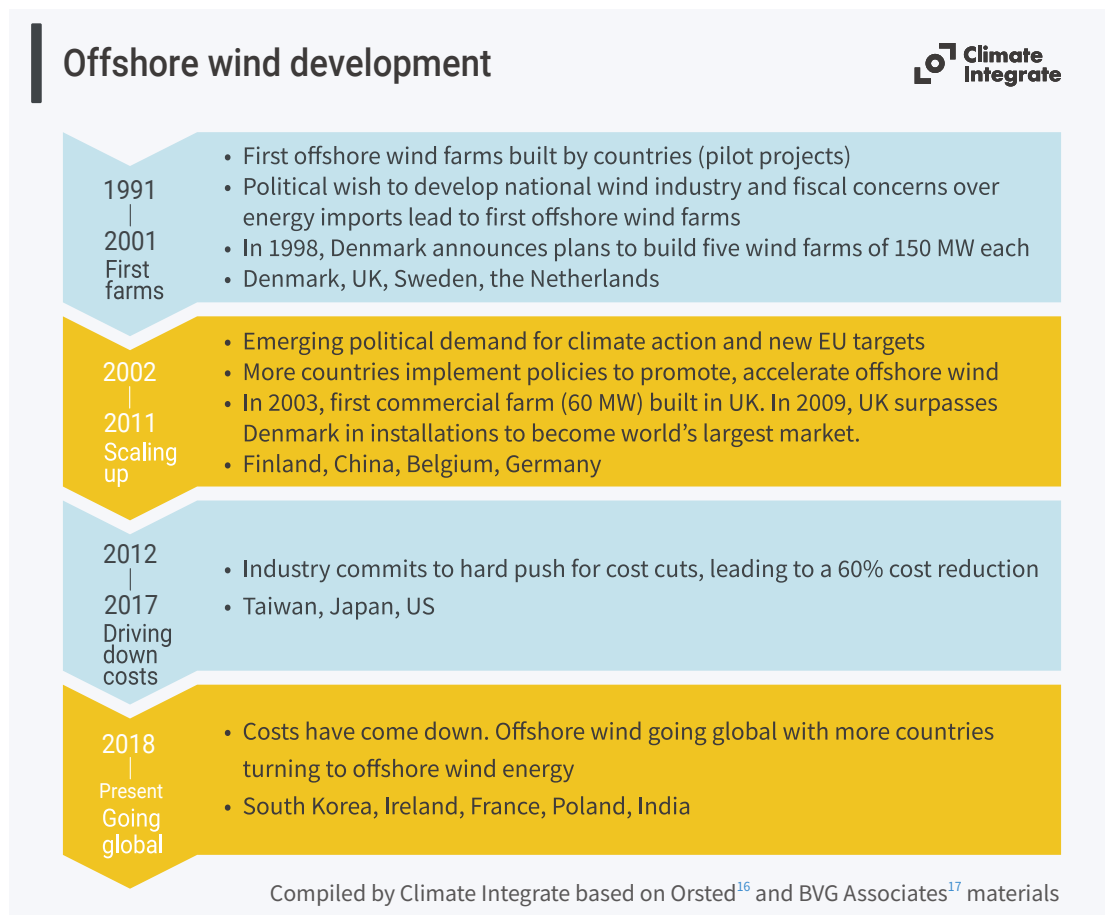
Offshore wind development

Climate Integrate

1991
|
2001
First farms

• First offshore wind farms built by countries (pilot projects)
• Political wish to develop national wind industry and fiscal concerns over energy imports lead to first offshore wind farms
• In 1998, Denmark announces plans to build five wind farms of 150 MW each
• Denmark, UK, Sweden, the Netherlands

2002
|
2011
Scaling up

• Emerging political demand for climate action and new EU targets
• More countries implement policies to promote, accelerate offshore wind
• In 2003, first commercial farm (60 MW) built in UK. In 2009, UK surpasses Denmark in installations to become world's largest market.
• Finland, China, Belgium, Germany

2012
|
2017
Driving down costs

• Industry commits to hard push for cost cuts, leading to a 60% cost reduction
• Taiwan, Japan, US

2018
|
Present
Going global

• Costs have come down. Offshore wind going global with more countries turning to offshore wind energy
• South Korea, Ireland, France, Poland, India

Compiled by Climate Integrate based on Orsted$^{16}$ and BVG Associates$^{17}$ materials